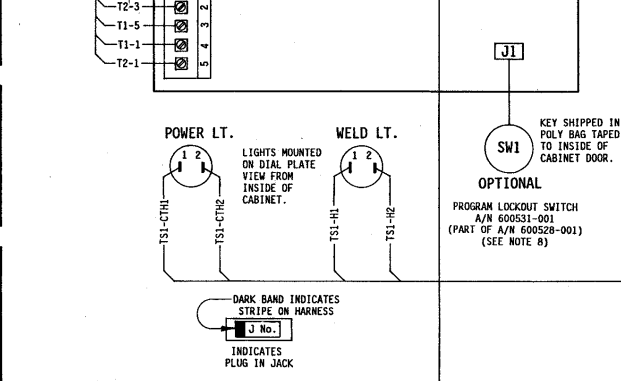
T2-3
T1-5
T1-1
T2-1
2
3
4
5

J1

POWER LT.
1 2
LIGHTS MOUNTED ON DIAL PLATE VIEW FROM INSIDE OF CABINET.
TS1-CTH1
TS1-CTH2

WELD LT.
1 2
TS1-H1
TS1-H2

SW1
KEY SHIPPED IN POLY BAG TAPED TO INSIDE OF CABINET DOOR.
OPTIONAL
PROGRAM LOCKOUT SWITCH
A/N 600531-001
(PART OF A/N 600528-001)
(SEE NOTE 8)

DARK BAND INDICATES STRIPE ON HARNESS
J No.
INDICATES PLUG IN JACK